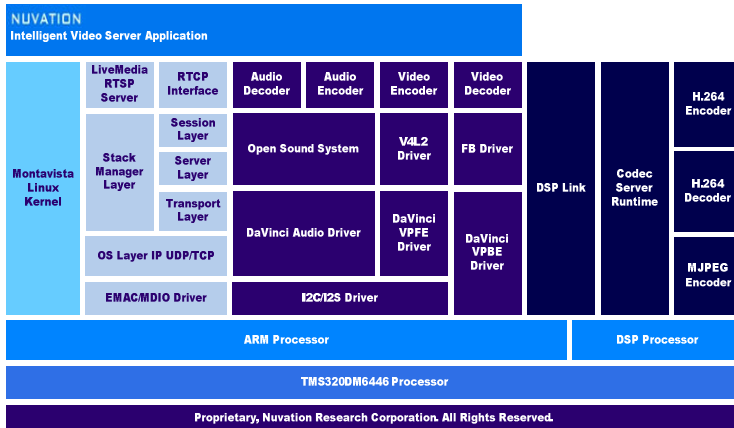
NUVATION
Intelligent Video Server Application

Montavista Linux Kernel

LiveMedia RTSP Server

RTCP Interface

Stack Manager Layer

Session Layer

Server Layer

Transport Layer

OS Layer IP UDP/TCP

EMAC/MDIO Driver

Audio Decoder

Audio Encoder

Video Encoder

Video Decoder

Open Sound System

V4L2 Driver

FB Driver

DaVinci Audio Driver

DaVinci VPFE Driver

DaVinci VPBE Driver

I2C/I2S Driver

DSP Link

Codec Server Runtime

H.264 Encoder

H.264 Decoder

MJPEG Encoder

ARM Processor

DSP Processor

TMS320DM6446 Processor

Proprietary, Nuvation Research Corporation. All Rights Reserved.